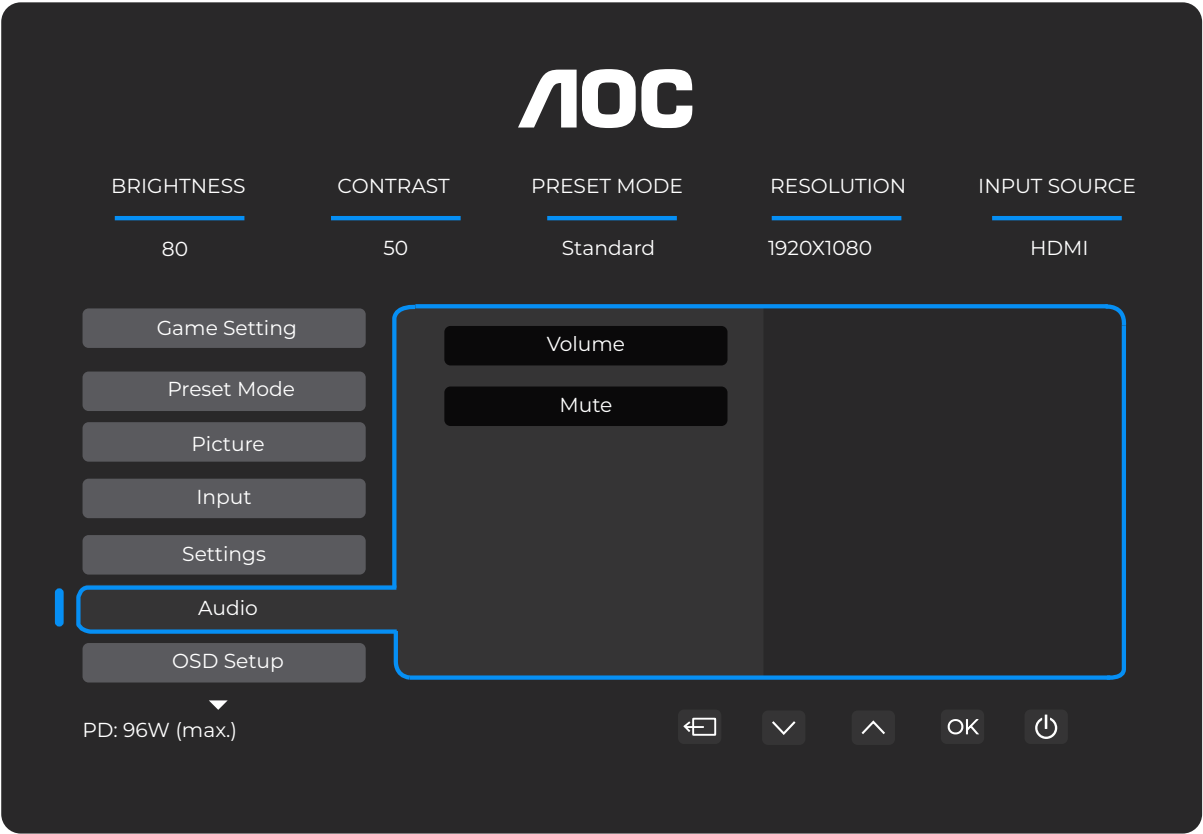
AOC

| BRIGHTNESS | CONTRAST | PRESET MODE | RESOLUTION | INPUT SOURCE |
|---|---|---|---|---|
| 80 | 50 | Standard | 1920X1080 | HDMI |

Game Setting
Preset Mode
Picture
Input
Settings
Audio
OSD Setup

Volume
Mute

PD: 96W (max.)

OK